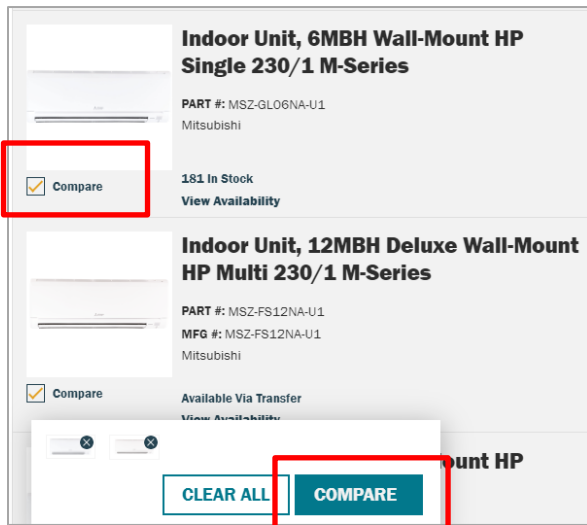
Indoor Unit, 6MBH Wall-Mount HP Single 230/1 M-Series

PART #: MSZ-GL06NA-U1
Mitsubishi

Compare

181 In Stock
View Availability

Indoor Unit, 12MBH Deluxe Wall-Mount HP Multi 230/1 M-Series

PART #: MSZ-FS12NA-U1
MFG #: MSZ-FS12NA-U1
Mitsubishi

Compare

Available Via Transfer
View Availability

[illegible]ount HP

CLEAR ALL
COMPARE